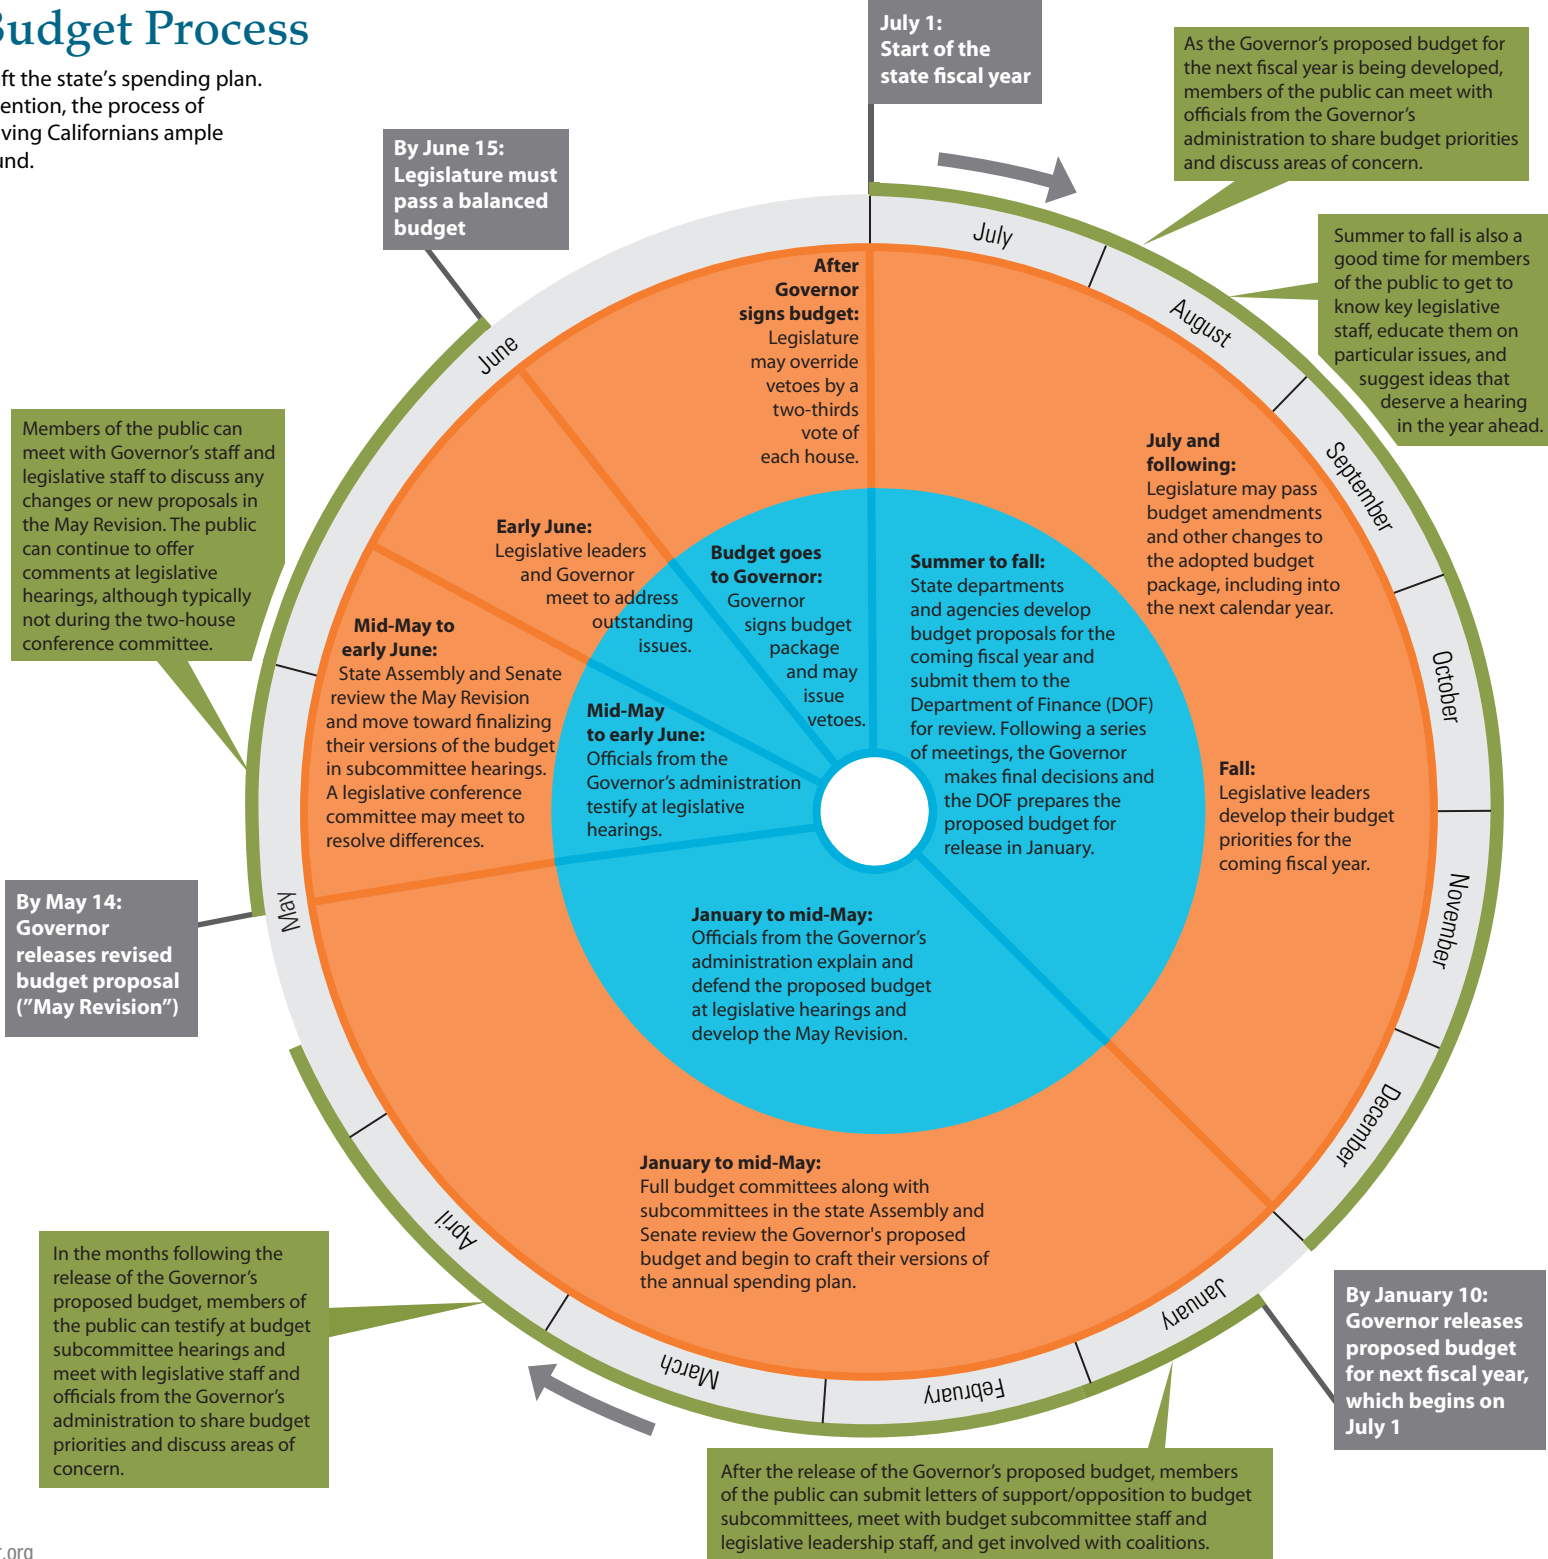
Budget Process

ft the state's spending plan. ention, the process of ving Californians ample und.

July 1: Start of the state fiscal year

As the Governor's proposed budget for the next fiscal year is being developed, members of the public can meet with officials from the Governor's administration to share budget priorities and discuss areas of concern.

By June 15: Legislature must pass a balanced budget

Summer to fall is also a good time for members of the public to get to know key legislative staff, educate them on particular issues, and suggest ideas that deserve a hearing in the year ahead.

July

August

September

October

November

December

January

February

March

April

May

June

After Governor signs budget: Legislature may override vetoes by a two-thirds vote of each house.

July and following: Legislature may pass budget amendments and other changes to the adopted budget package, including into the next calendar year.

Members of the public can meet with Governor's staff and legislative staff to discuss any changes or new proposals in the May Revision. The public can continue to offer comments at legislative hearings, although typically not during the two-house conference committee.

Early June: Legislative leaders and Governor meet to address outstanding issues.

Budget goes to Governor: Governor signs budget package and may issue vetoes.

Summer to fall: State departments and agencies develop budget proposals for the coming fiscal year and submit them to the Department of Finance (DOF) for review. Following a series of meetings, the Governor makes final decisions and the DOF prepares the proposed budget for release in January.

Mid-May to early June: State Assembly and Senate review the May Revision and move toward finalizing their versions of the budget in subcommittee hearings. A legislative conference committee may meet to resolve differences.

Mid-May to early June: Officials from the Governor's administration testify at legislative hearings.

Fall: Legislative leaders develop their budget priorities for the coming fiscal year.

By May 14: Governor releases revised budget proposal ("May Revision")

January to mid-May: Officials from the Governor's administration explain and defend the proposed budget at legislative hearings and develop the May Revision.

January to mid-May: Full budget committees along with subcommittees in the state Assembly and Senate review the Governor's proposed budget and begin to craft their versions of the annual spending plan.

In the months following the release of the Governor's proposed budget, members of the public can testify at budget subcommittee hearings and meet with legislative staff and officials from the Governor's administration to share budget priorities and discuss areas of concern.

By January 10: Governor releases proposed budget for next fiscal year, which begins on July 1

After the release of the Governor's proposed budget, members of the public can submit letters of support/opposition to budget subcommittees, meet with budget subcommittee staff and legislative leadership staff, and get involved with coalitions.

.org